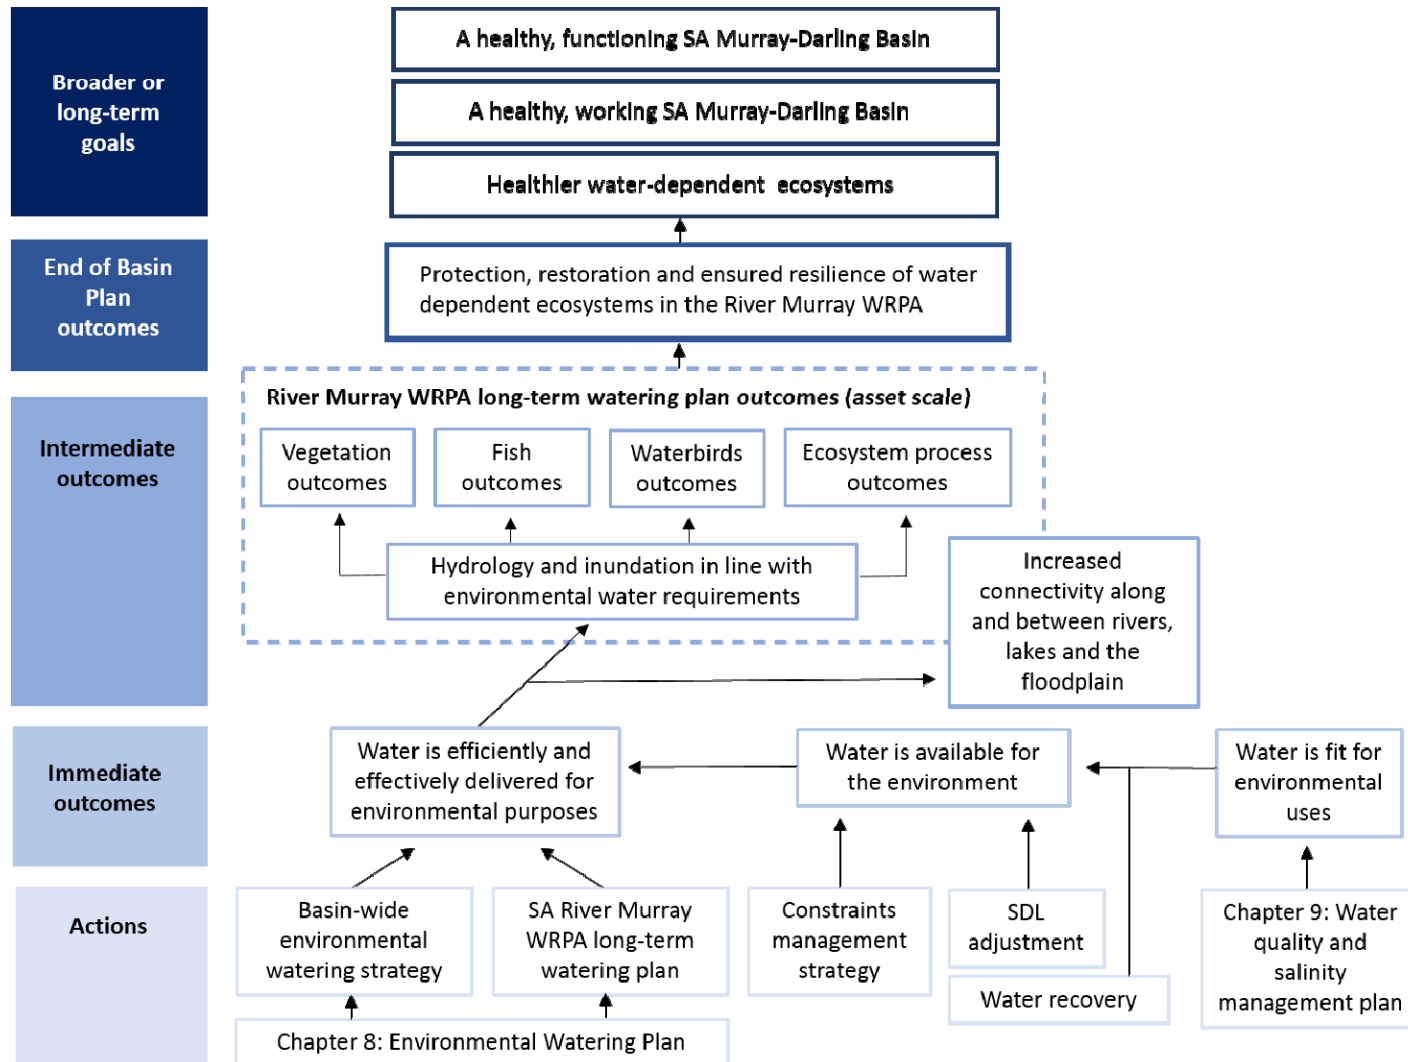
Broader or long-term goals

A healthy, functioning SA Murray-Darling Basin

A healthy, working SA Murray-Darling Basin

Healthier water-dependent ecosystems

End of Basin Plan outcomes

Protection, restoration and ensured resilience of water dependent ecosystems in the River Murray WRPA

Intermediate outcomes

River Murray WRPA long-term watering plan outcomes (asset scale)

Vegetation outcomes

Fish outcomes

Waterbirds outcomes

Ecosystem process outcomes

Hydrology and inundation in line with environmental water requirements

Increased connectivity along and between rivers, lakes and the floodplain

Immediate outcomes

Water is efficiently and effectively delivered for environmental purposes

Water is available for the environment

Water is fit for environmental uses

Actions

Basin-wide environmental watering strategy

SA River Murray WRPA long-term watering plan

Constraints management strategy

SDL adjustment

Water recovery

Chapter 9: Water quality and salinity management plan

Chapter 8: Environmental Watering Plan